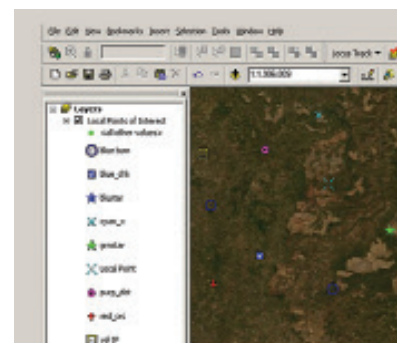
File Edit View Bookmarks Insert Selection Tools Window Help

Local Track

1:1,386,009

Layers
Local Points of Interest
<all other values>
Blue box
Blue_dth
Bluestar
cyan_x
greenstar
Local Point
purp_circle
red_pin
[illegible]